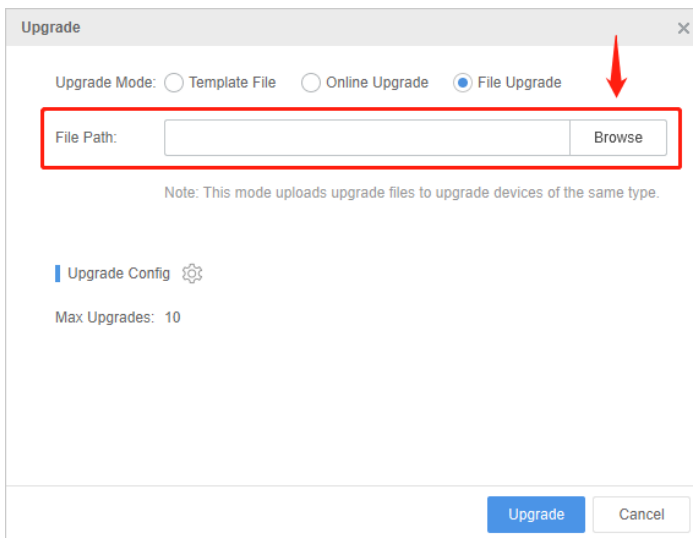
Upgrade

×

Upgrade Mode: Template File Online Upgrade File Upgrade

File Path: Browse

Note: This mode uploads upgrade files to upgrade devices of the same type.

Upgrade Config

Max Upgrades: 10

Upgrade

Cancel